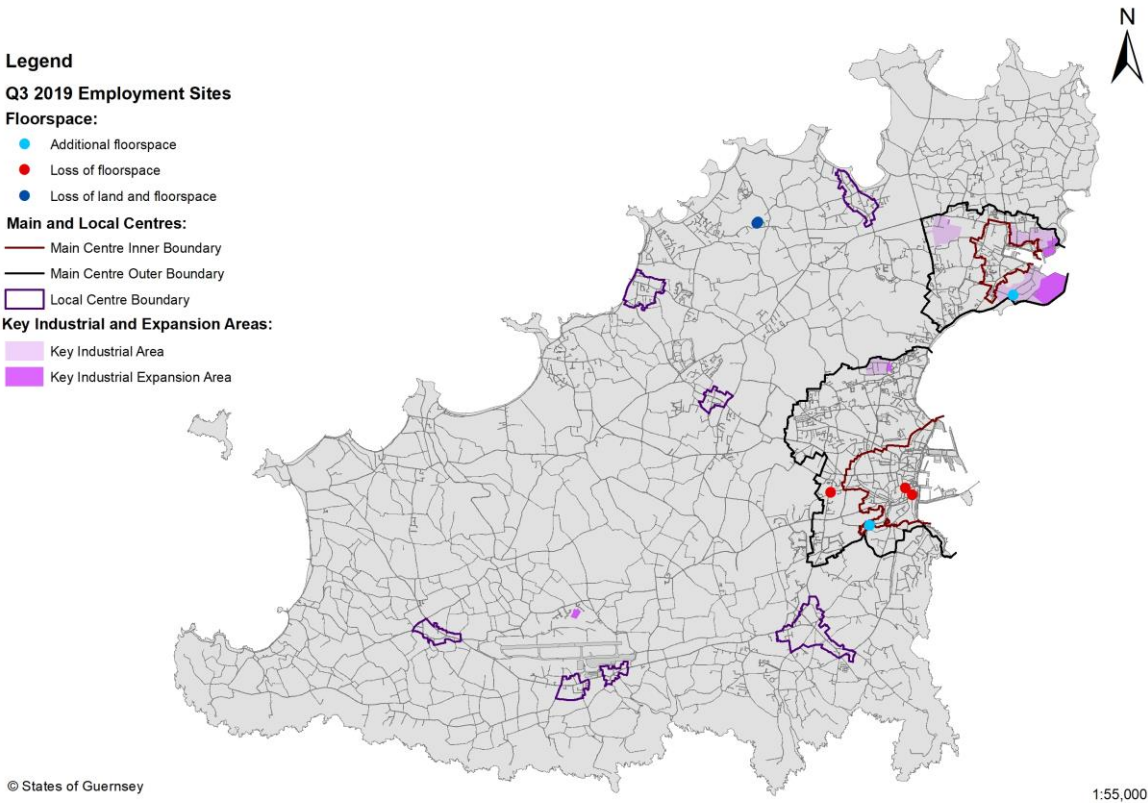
Legend

Q3 2019 Employment Sites

Floorspace:

Additional floorspace

Loss of floorspace

Loss of land and floorspace

Main and Local Centres:

Main Centre Inner Boundary

Main Centre Outer Boundary

Local Centre Boundary

Key Industrial and Expansion Areas:

Key Industrial Area

Key Industrial Expansion Area

N

© States of Guernsey

1:55,000